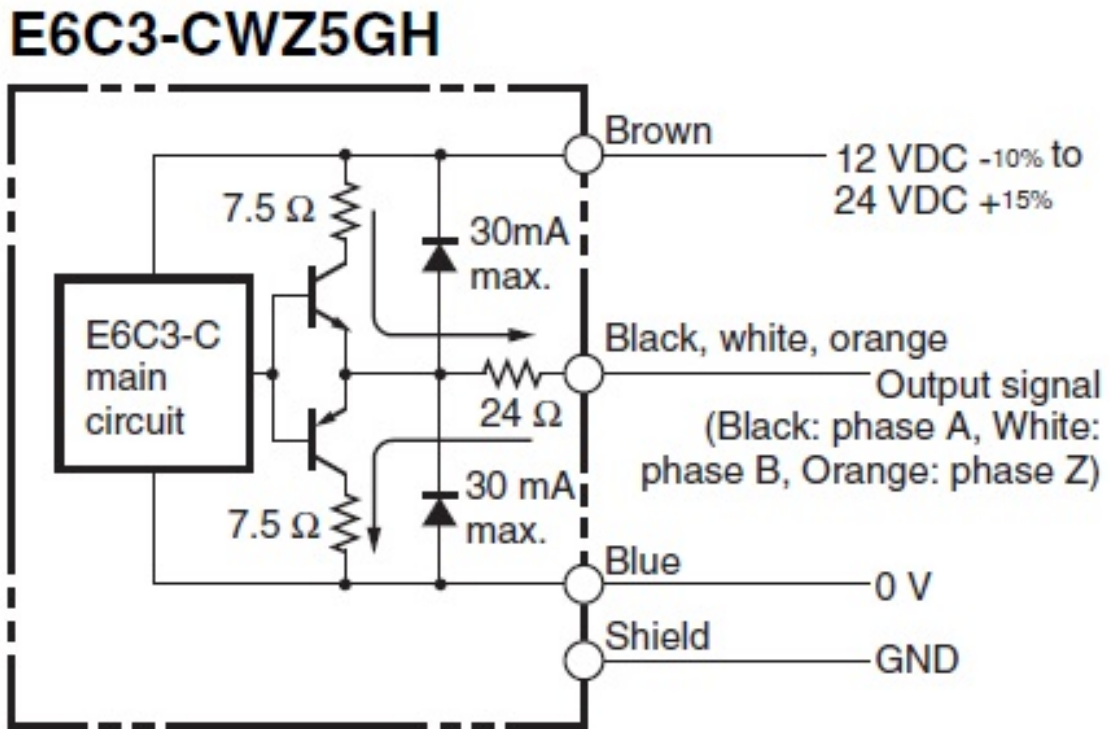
E6C3-CWZ5GH

Brown

12 VDC -10% to 24 VDC +15%

7.5 Ω

30mA max.

E6C3-C main circuit

Black, white, orange

24 Ω

Output signal (Black: phase A, White: phase B, Orange: phase Z)

30 mA max.

7.5 Ω

Blue

0 V

Shield

GND